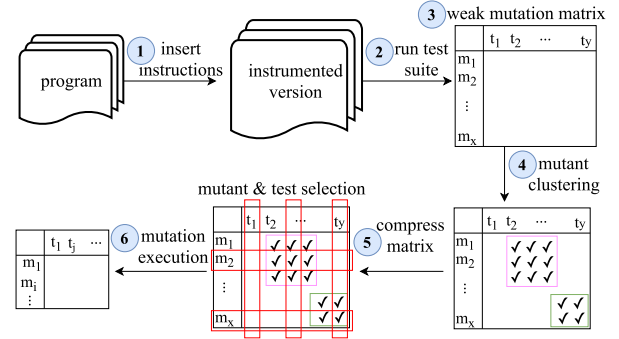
program

1 insert instructions

instrumented version

2 run test suite

3 weak mutation matrix

| | $t_1$ | $t_2$ | ··· | $t_y$ |
|---|---|---|---|---|
| $m_1$ | | | | |
| $m_2$ | | | | |
| ⋮ | | | | |
| $m_x$ | | | | |

4 mutant clustering

| | $t_1$ | $t_2$ | ··· | $t_y$ |
|---|---|---|---|---|
| $m_1$ | ✓ | ✓ | ✓ | |
| $m_2$ | ✓ | ✓ | ✓ | |
| | ✓ | ✓ | ✓ | |
| ⋮ | | | | ✓ ✓ |
| $m_x$ | | | | ✓ ✓ |

5 compress matrix

mutant & test selection

| | $t_1$ | $t_2$ | ··· | $t_y$ |
|---|---|---|---|---|
| $m_1$ | | ✓ | ✓ ✓ | |
| $m_2$ | | ✓ | ✓ ✓ | |
| | | ✓ | ✓ ✓ | |
| ⋮ | | | | ✓ ✓ |
| $m_x$ | | | | ✓ ✓ |

6 mutation execution

| | $t_1$ | $t_j$ | ··· |
|---|---|---|---|
| $m_1$ | | | |
| $m_i$ | | | |
| ⋮ | | | |